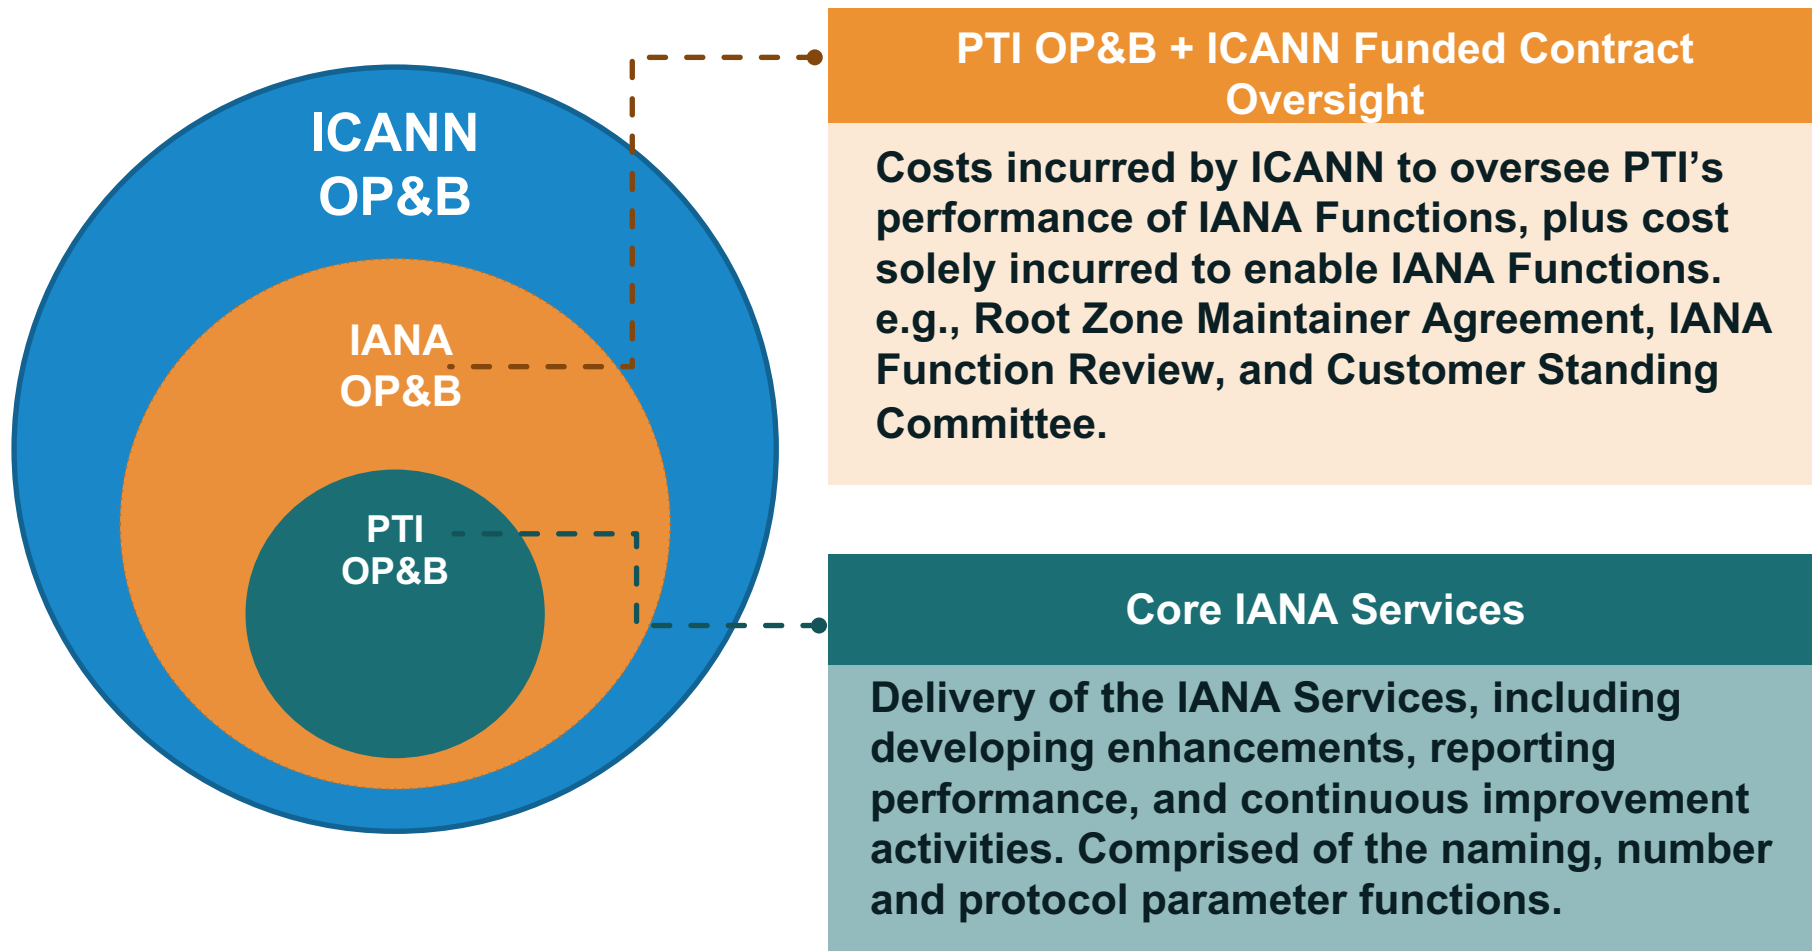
ICANN OP&B

IANA OP&B

PTI OP&B

PTI OP&B + ICANN Funded Contract Oversight

Costs incurred by ICANN to oversee PTI’s performance of IANA Functions, plus cost solely incurred to enable IANA Functions. e.g., Root Zone Maintainer Agreement, IANA Function Review, and Customer Standing Committee.

Core IANA Services

Delivery of the IANA Services, including developing enhancements, reporting performance, and continuous improvement activities. Comprised of the naming, number and protocol parameter functions.